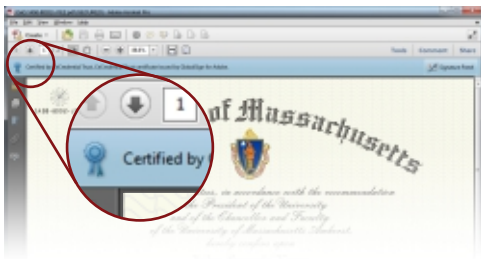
File Edit View Window Help

Create

Tools Comment Share

Certified by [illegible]

Signature Panel

1

Certified by

of Massachusetts

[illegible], in accordance with the recommendation of the President of the University and of the Chancellor and Faculty of the University of Massachusetts Amherst, hereby confers upon